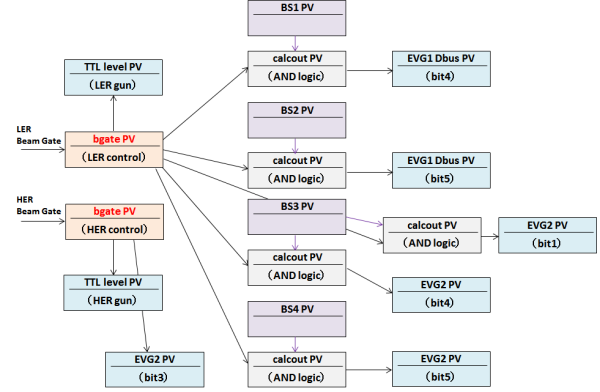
BS1 PV

TTL level PV
(LER gun)

calcout PV
(AND logic)

EVG1 Dbus PV
(bit4)

LER Beam Gate

bgate PV
(LER control)

BS2 PV

calcout PV
(AND logic)

EVG1 Dbus PV
(bit5)

HER Beam Gate

bgate PV
(HER control)

BS3 PV

calcout PV
(AND logic)

EVG2 PV
(bit1)

calcout PV
(AND logic)

TTL level PV
(HER gun)

EVG2 PV
(bit4)

BS4 PV

EVG2 PV
(bit3)

calcout PV
(AND logic)

EVG2 PV
(bit5)